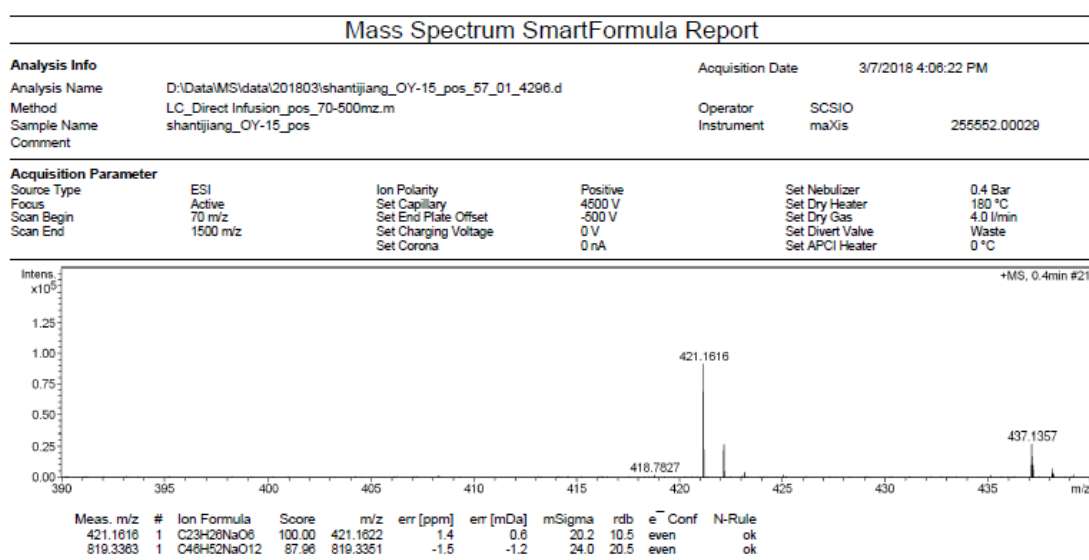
Mass Spectrum SmartFormula Report

**Analysis Info**

| | | | |
|---|---|---|---|
| Analysis Name | D:\Data\MS\data\201803\shantijiang_OY-15_pos_57_01_4296.d | Acquisition Date | 3/7/2018 4:06:22 PM |
| Method | LC_Direct Infusion_pos_70-500mz.m | Operator | SCSIO |
| Sample Name | shantijiang_OY-15_pos | Instrument | maXis 255552.00029 |
| Comment | | | |

**Acquisition Parameter**

| | | | | | |
|---|---|---|---|---|---|
| Source Type | ESI | Ion Polarity | Positive | Set Nebulizer | 0.4 Bar |
| Focus | Active | Set Capillary | 4500 V | Set Dry Heater | 180 °C |
| Scan Begin | 70 m/z | Set End Plate Offset | -500 V | Set Dry Gas | 4.0 l/min |
| Scan End | 1500 m/z | Set Charging Voltage | 0 V | Set Divert Valve | Waste |
| | | Set Corona | 0 nA | Set APCI Heater | 0 °C |

Intens. $x10^5$

+MS, 0.4min #21

1.25
1.00
0.75
0.50
0.25
0.00

421.1616
437.1357
418.7827

390 395 400 405 410 415 420 425 430 435 m/z

| Meas. m/z | # | Ion Formula | Score | m/z | err [ppm] | err [mDa] | mSigma | rdb | e¯ Conf | N-Rule |
|---|---|---|---|---|---|---|---|---|---|---|
| 421.1616 | 1 | C23H26NaO6 | 100.00 | 421.1622 | 1.4 | 0.6 | 20.2 | 10.5 | even | ok |
| 819.3363 | 1 | C46H52NaO12 | 87.96 | 819.3351 | -1.5 | -1.2 | 24.0 | 20.5 | even | ok |